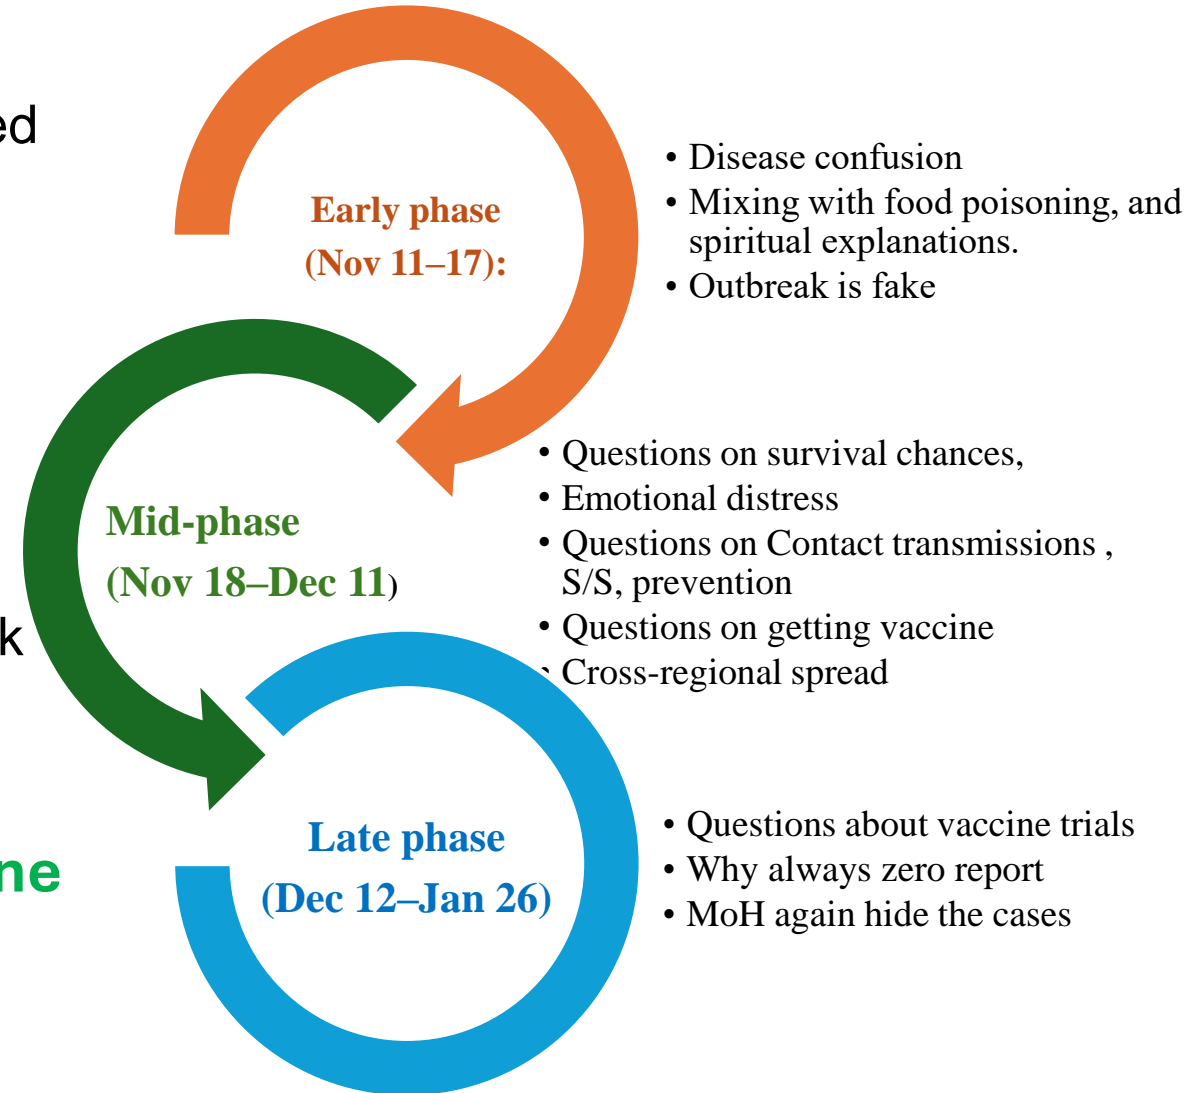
ed

k

ne

Early phase (Nov 11–17):

• Disease confusion
• Mixing with food poisoning, and spiritual explanations.
• Outbreak is fake

Mid-phase (Nov 18–Dec 11)

• Questions on survival chances,
• Emotional distress
• Questions on Contact transmissions , S/S, prevention
• Questions on getting vaccine
• Cross-regional spread

Late phase (Dec 12–Jan 26)

• Questions about vaccine trials
• Why always zero report
• MoH again hide the cases